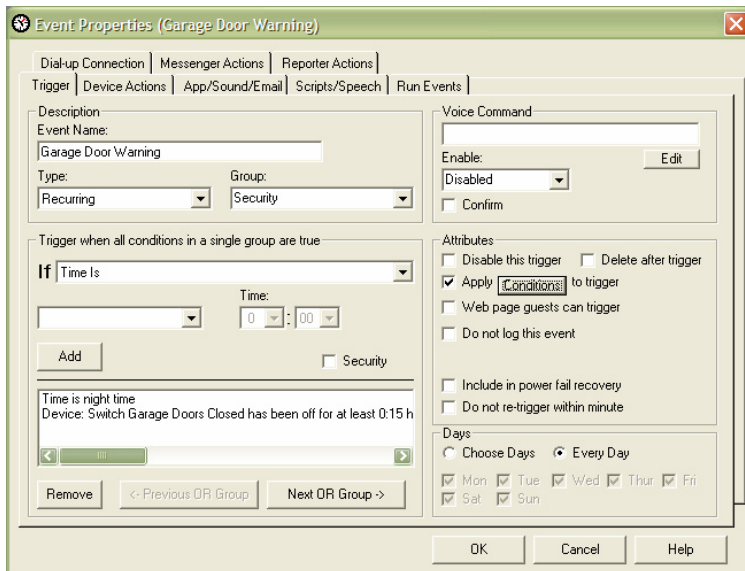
Event Properties (Garage Door Warning)

Dial-up Connection | Messenger Actions | Reporter Actions
Trigger | Device Actions | App/Sound/Email | Scripts/Speech | Run Events

Description
Event Name:
Garage Door Warning
Type:
Recurring
Group:
Security

Voice Command
Enable:
Disabled
Edit
Confirm

Trigger when all conditions in a single group are true
If Time Is
Time:
0 : 00
Add
Security

Time is night time
Device: Switch Garage Doors Closed has been off for at least 0:15 h

Remove
<- Previous OR Group
Next OR Group ->

Attributes
Disable this trigger
Delete after trigger
Apply Conditions to trigger
Web page guests can trigger
Do not log this event
Include in power fail recovery
Do not re-trigger within minute

Days
Choose Days
Every Day
Mon Tue Wed Thur Fri
Sat Sun

OK
Cancel
Help